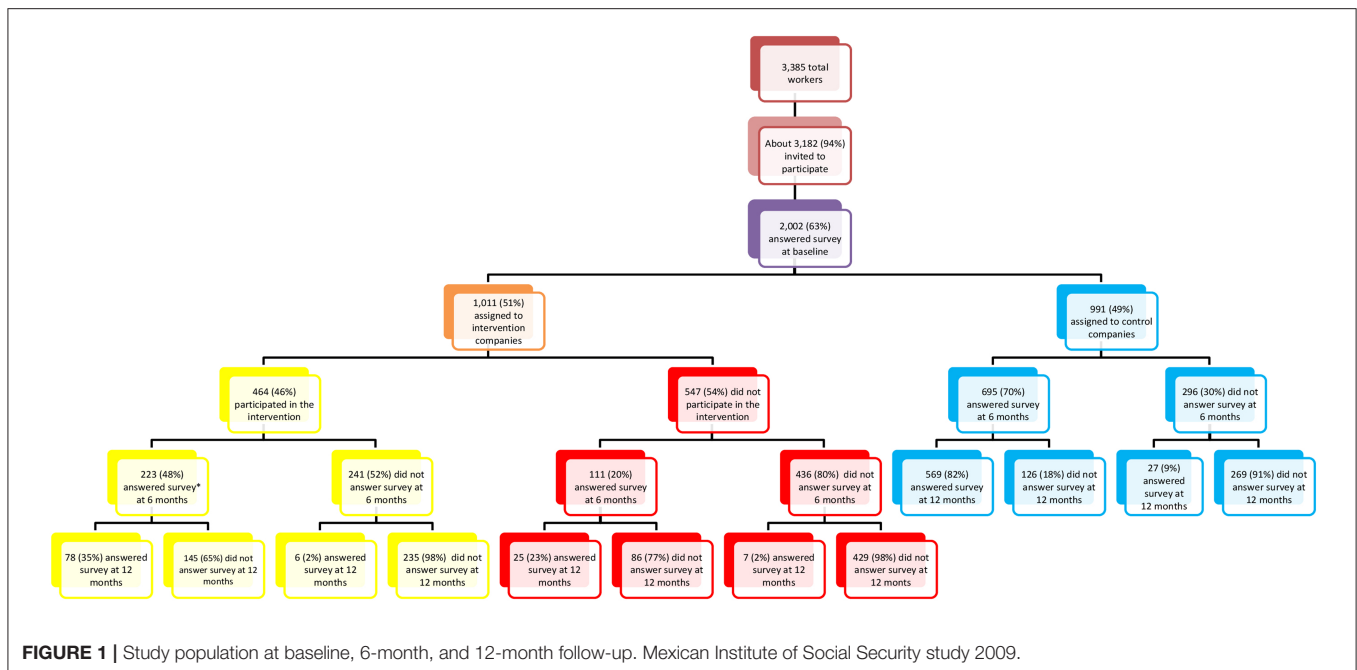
3,385 total workers

About 3,182 (94%) invited to participate

2,002 (63%) answered survey at baseline

1,011 (51%) assigned to intervention companies

991 (49%) assigned to control companies

464 (46%) participated in the intervention

547 (54%) did not participate in the intervention

695 (70%) answered survey at 6 months

296 (30%) did not answer survey at 6 months

223 (48%) answered survey* at 6 months

241 (52%) did not answer survey at 6 months

111 (20%) answered survey at 6 months

436 (80%) did not answer survey at 6 months

569 (82%) answered survey at 12 months

126 (18%) did not answer survey at 12 months

27 (9%) answered survey at 12 months

269 (91%) did not answer survey at 12 months

78 (35%) answered survey at 12 months

145 (65%) did not answer survey at 12 months

6 (2%) answered survey at 12 months

235 (98%) did not answer survey at 12 months

25 (23%) answered survey at 12 months

86 (77%) did not answer survey at 12 months

7 (2%) answered survey at 12 months

429 (98%) did not answer survey at 12 monts

FIGURE 1 | Study population at baseline, 6-month, and 12-month follow-up. Mexican Institute of Social Security study 2009.